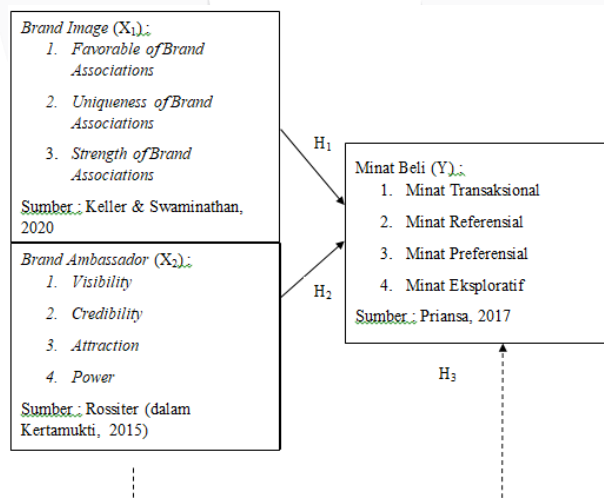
Brand Image ($X_1$) :
1. Favorable of Brand Associations
2. Uniqueness of Brand Associations
3. Strength of Brand Associations
Sumber : Keller & Swaminathan, 2020

Brand Ambassador ($X_2$) :
1. Visibility
2. Credibility
3. Attraction
4. Power
Sumber : Rossiter (dalam Kertamukti, 2015)

$H_1$

$H_2$

Minat Beli (Y) :
1. Minat Transaksional
2. Minat Referensial
3. Minat Preferensial
4. Minat Eksploratif
Sumber : Priansa, 2017

$H_3$